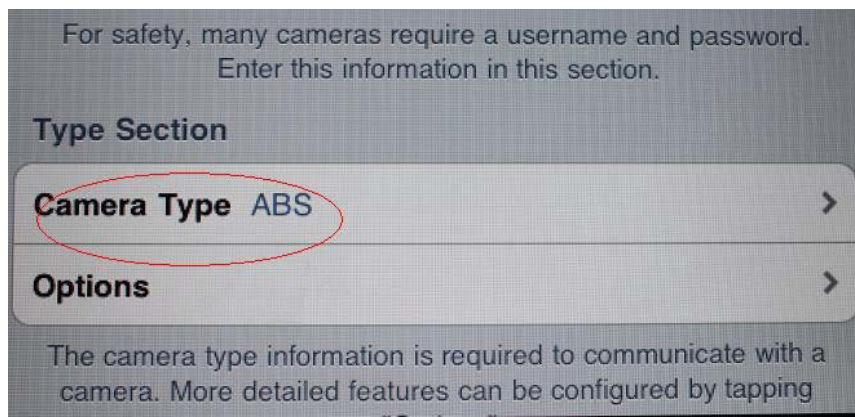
For safety, many cameras require a username and password. Enter this information in this section.

Type Section

Camera Type ABS

Options

The camera type information is required to communicate with a camera. More detailed features can be configured by tapping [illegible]